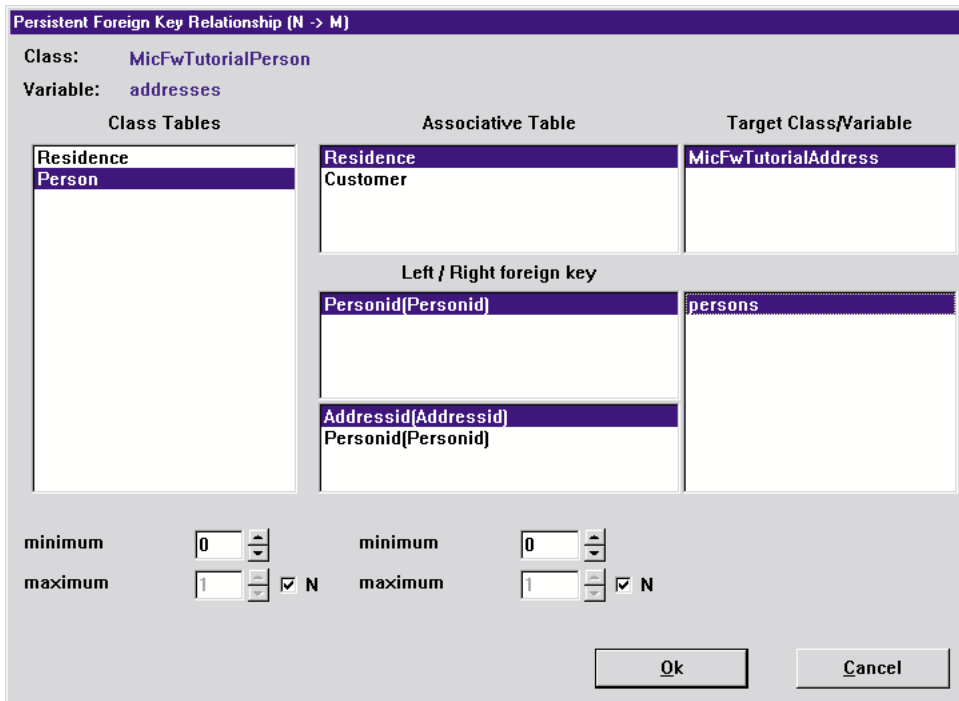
Persistent Foreign Key Relationship (N -> M)

Class: MicFwTutorialPerson

Variable: addresses

Class Tables

Residence
Person

Associative Table

Residence
Customer

Target Class/Variable

MicFwTutorialAddress

Left / Right foreign key

Personid(Personid)

persons

Addressid(Addressid)
Personid(Personid)

minimum 0

maximum 1 ☑ N

minimum 0

maximum 1 ☑ N

Ok

Cancel